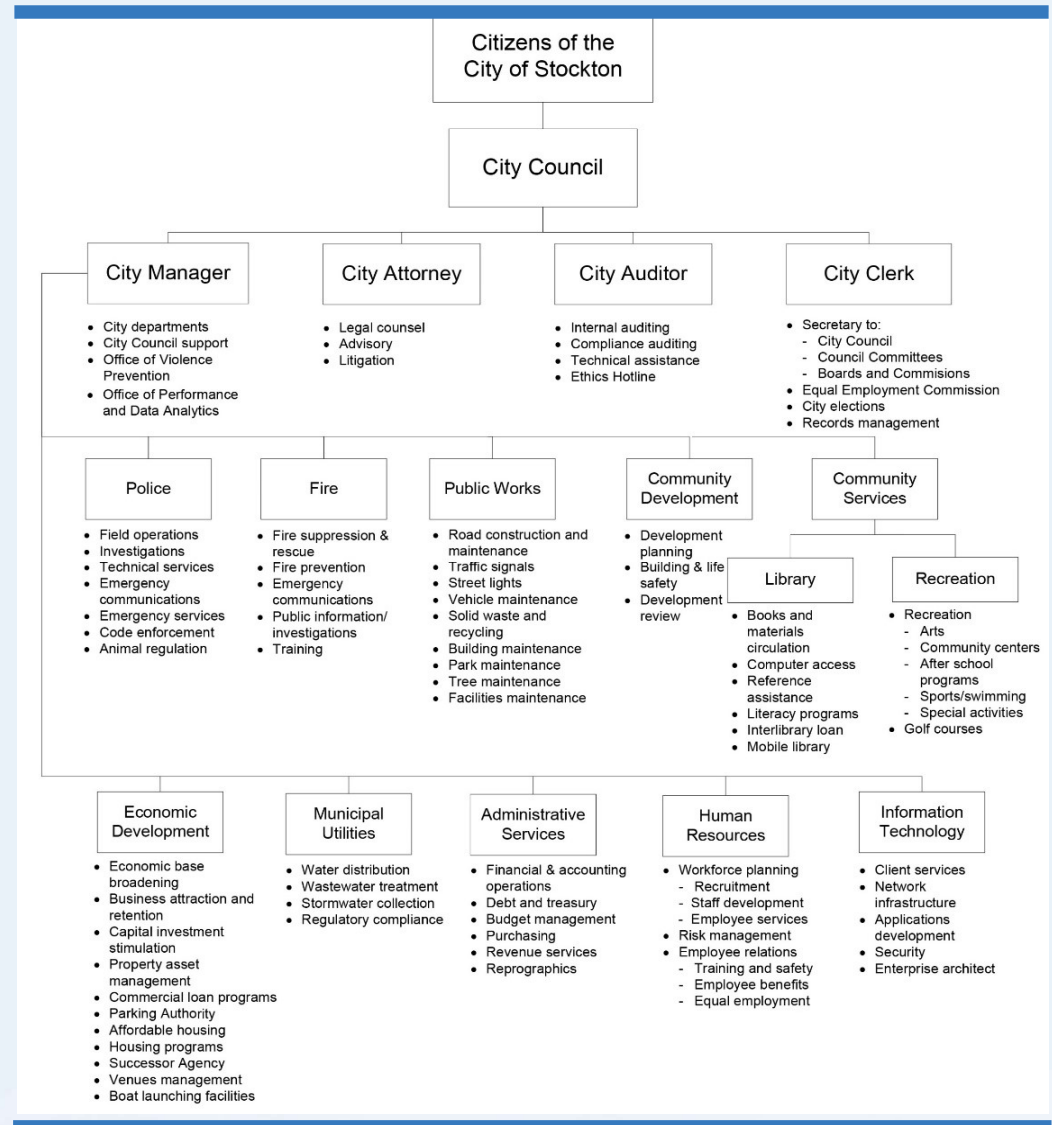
Citizens of the City of Stockton

City Council

City Manager
- City departments
- City Council support
- Office of Violence Prevention
- Office of Performance and Data Analytics

City Attorney
- Legal counsel
- Advisory
- Litigation

City Auditor
- Internal auditing
- Compliance auditing
- Technical assistance
- Ethics Hotline

City Clerk
- Secretary to:
  - City Council
  - Council Committees
  - Boards and Commisions
- Equal Employment Commission
- City elections
- Records management

Police
- Field operations
- Investigations
- Technical services
- Emergency communications
- Emergency services
- Code enforcement
- Animal regulation

Fire
- Fire suppression & rescue
- Fire prevention
- Emergency communications
- Public information/ investigations
- Training

Public Works
- Road construction and maintenance
- Traffic signals
- Street lights
- Vehicle maintenance
- Solid waste and recycling
- Building maintenance
- Park maintenance
- Tree maintenance
- Facilities maintenance

Community Development
- Development planning
- Building & life safety
- Development review

Community Services

Library
- Books and materials circulation
- Computer access
- Reference assistance
- Literacy programs
- Interlibrary loan
- Mobile library

Recreation
- Recreation
  - Arts
  - Community centers
  - After school programs
  - Sports/swimming
  - Special activities
- Golf courses

Economic Development
- Economic base broadening
- Business attraction and retention
- Capital investment stimulation
- Property asset management
- Commercial loan programs
- Parking Authority
- Affordable housing
- Housing programs
- Successor Agency
- Venues management
- Boat launching facilities

Municipal Utilities
- Water distribution
- Wastewater treatment
- Stormwater collection
- Regulatory compliance

Administrative Services
- Financial & accounting operations
- Debt and treasury
- Budget management
- Purchasing
- Revenue services
- Reprographics

Human Resources
- Workforce planning
  - Recruitment
  - Staff development
  - Employee services
- Risk management
- Employee relations
  - Training and safety
  - Employee benefits
  - Equal employment

Information Technology
- Client services
- Network infrastructure
- Applications development
- Security
- Enterprise architect